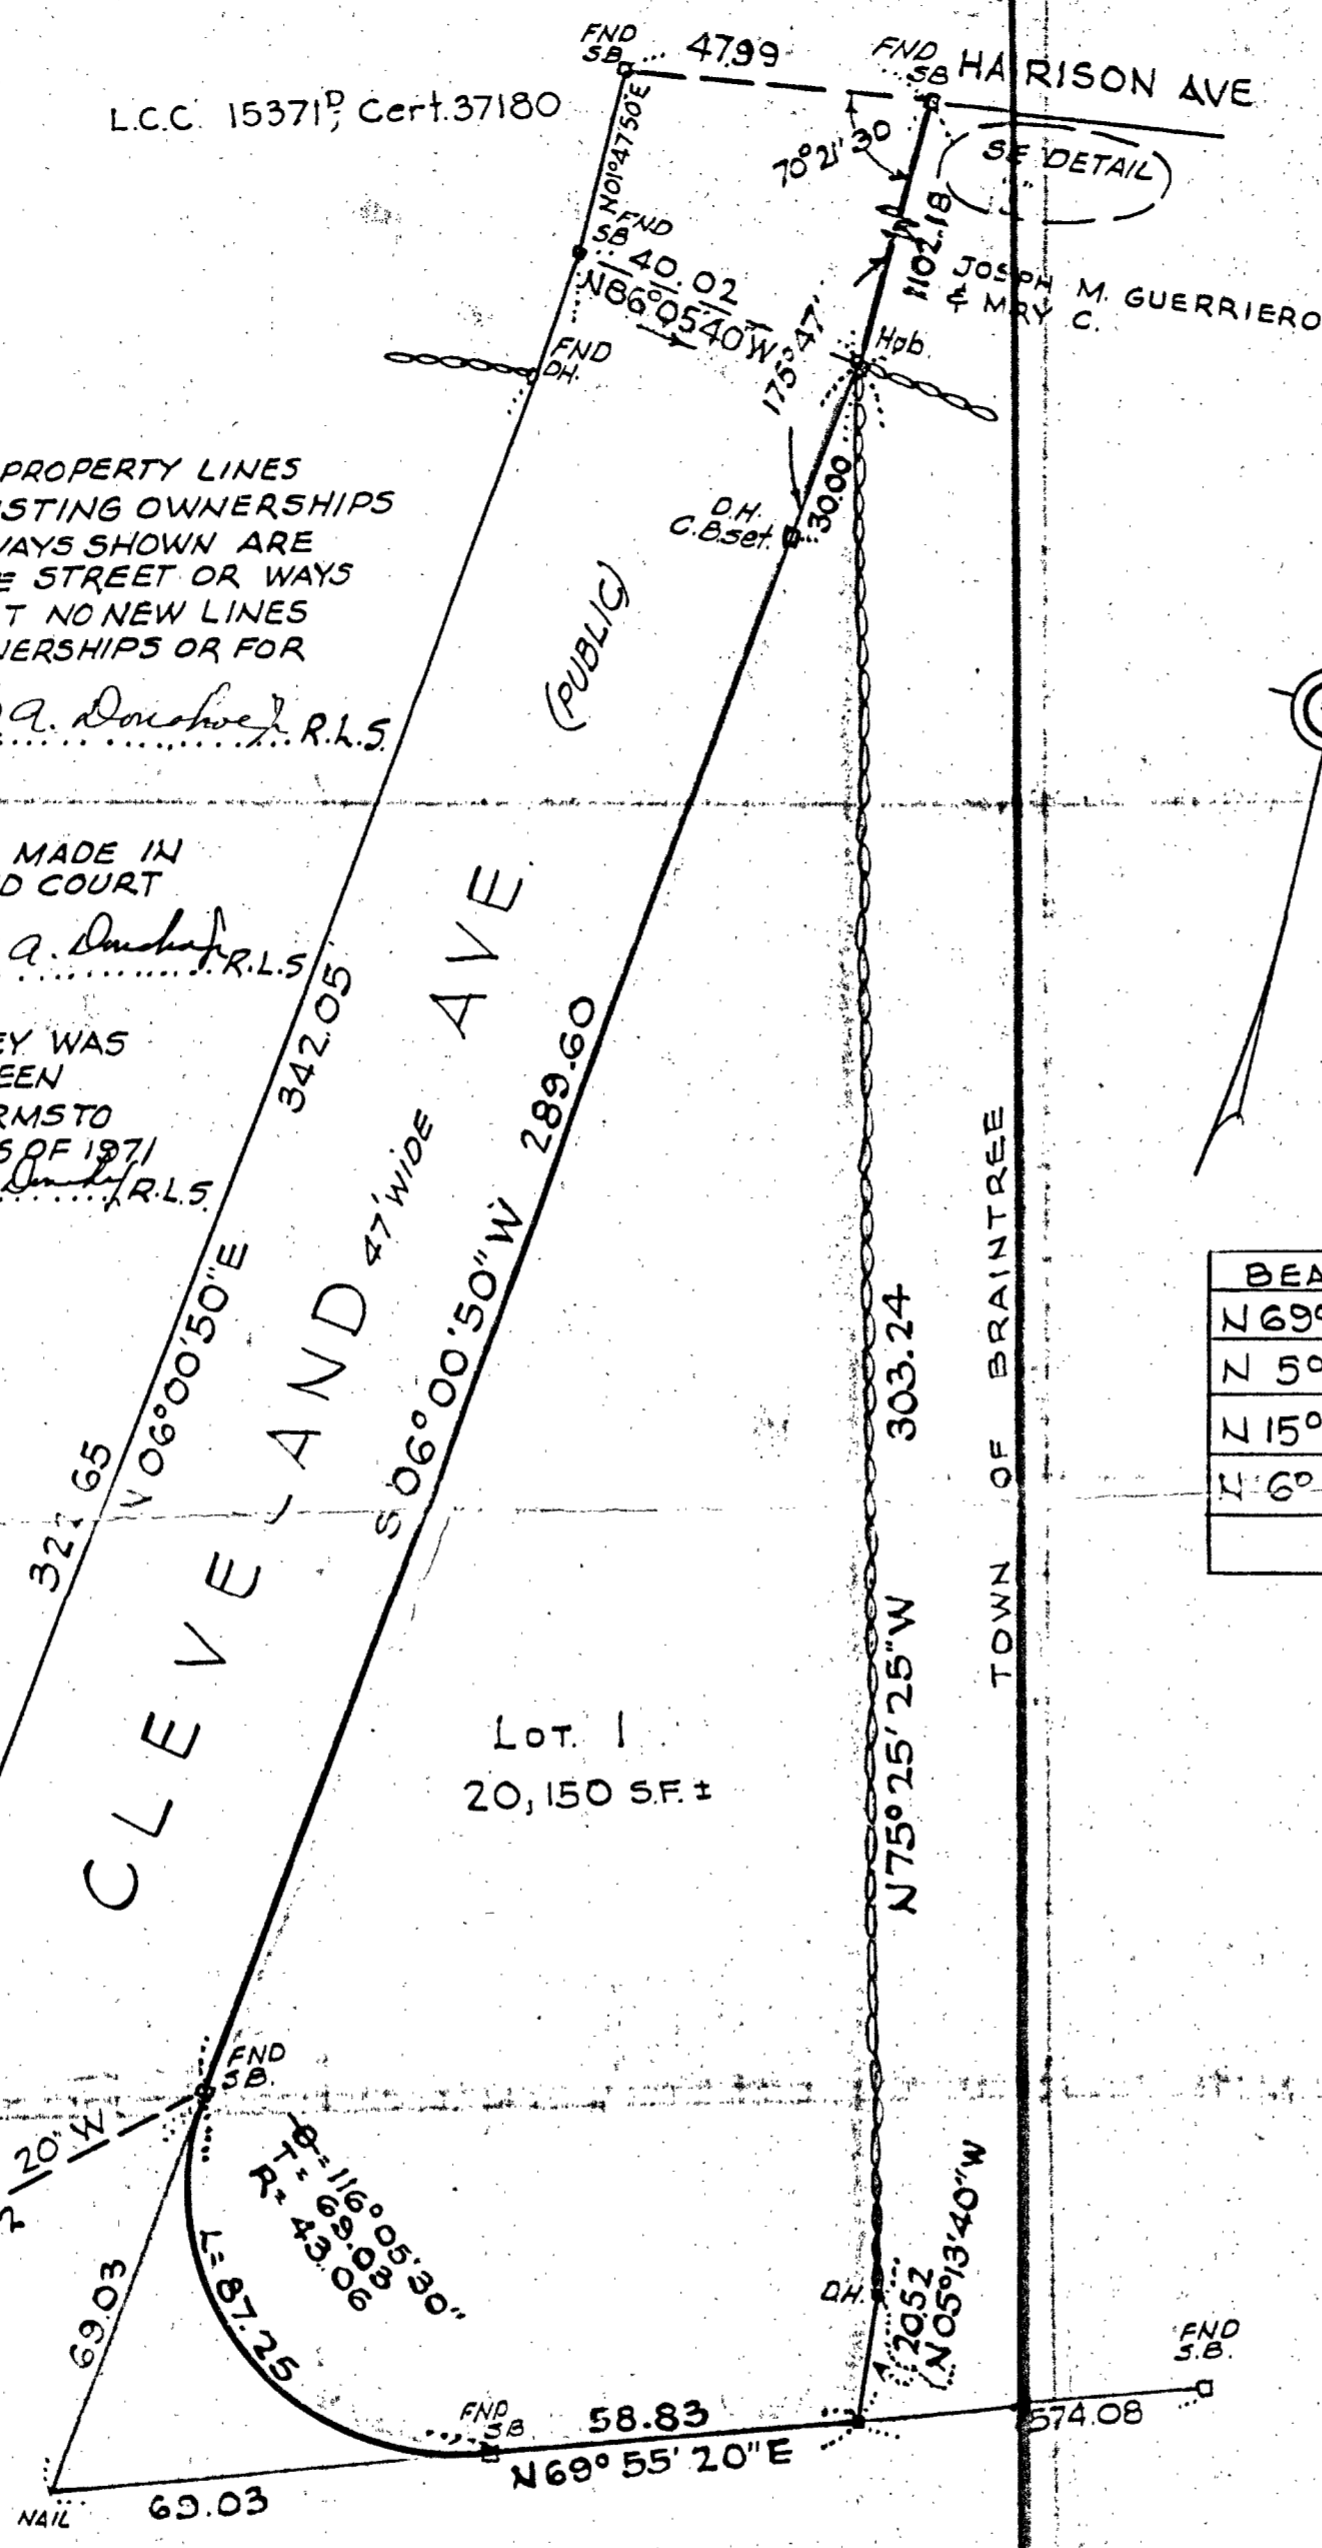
FND SB 47.99 FND SB HARISON AVE

L.C.C. 15371D, Cert.37180

N01°47'50"E

70°21'30"

SE DETAIL "J"

FND SB 40.02 N86°05'40"W

1102.18

JOSEPH M. GUERRIERO & MARY C.

175°47'

Hpb.

FND DH.

PROPERTY LINES
STING OWNERSHIPS
WAYS SHOWN ARE
E STREET OR WAYS
T NO NEW LINES
NERSHIPS OR FOR
...a. Donahoe Jr. R.L.S.

D.H. C.B.set

30.00

(PUBLIC)

MADE IN
D COURT
...a. Donahoe Jr. R.L.S.

EY WAS
EEN
RMS TO
S OF 1971
...Donahoe Jr. R.L.S.

342.05

CLEVELAND AVE 47' WIDE

S 06°00'50"W 289.60

N 06°00'50"E

32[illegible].65

303.24

TOWN OF BRAINTREE

| BEA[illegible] |
|---|
| N 69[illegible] |
| N 5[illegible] |
| N 15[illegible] |
| N 6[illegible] |
| |

N75°25'25"W

LOT 1
20,150 S.F. ±

FND SB.

20"W

Δ=116°05'30"
T=69.03
R=43.06

L=87.25

69.03

D.H.

20.52
N05°13'40"W

FND S.B.

FND SB 58.83

N69°55'20"E

574.08

NAIL 69.03